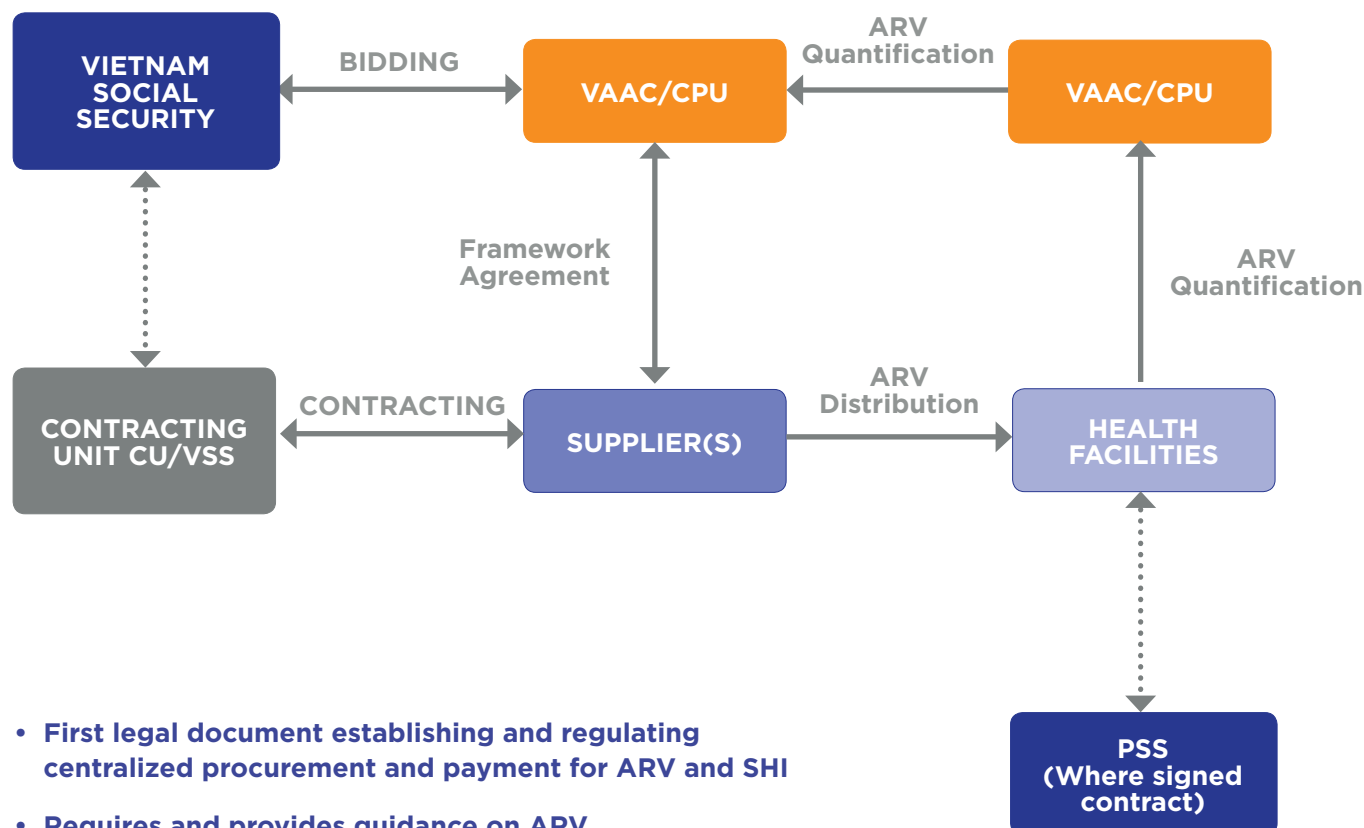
VIETNAM SOCIAL SECURITY

BIDDING

VAAC/CPU

ARV Quantification

VAAC/CPU

Framework Agreement

ARV Quantification

CONTRACTING UNIT CU/VSS

CONTRACTING

SUPPLIER(S)

ARV Distribution

HEALTH FACILITIES

• First legal document establishing and regulating centralized procurement and payment for ARV and SHI

• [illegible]

PSS (Where signed contract)